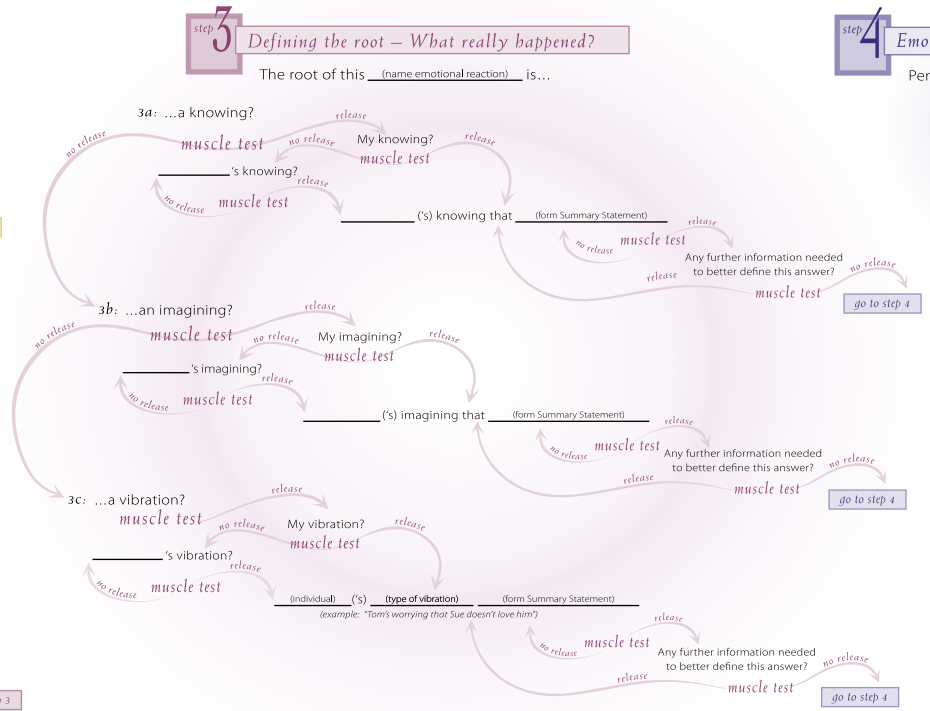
step 3 Defining the root – What really happened?

The root of this ____(name emotional reaction)____ is…

step 4 Emo

Per

3a: …a knowing?

muscle test

release

no release

My knowing?

muscle test

release

no release

__________'s knowing?

release

no release

muscle test

__________ ('s) knowing that ____(form Summary Statement)____

release

no release

muscle test

Any further information needed to better define this answer?

release

muscle test

no release

go to step 4

3b: …an imagining?

muscle test

release

no release

My imagining?

muscle test

release

no release

__________'s imagining?

release

no release

muscle test

__________ ('s) imagining that ____(form Summary Statement)____

release

no release

muscle test

Any further information needed to better define this answer?

release

muscle test

no release

go to step 4

3c: …a vibration?

muscle test

release

no release

My vibration?

muscle test

release

__________'s vibration?

release

no release

muscle test

____(individual)____ ('s) ____(type of vibration)____ ____(form Summary Statement)____

(example: "Tom's worrying that Sue doesn't love him")

release

no release

muscle test

Any further information needed to better define this answer?

release

muscle test

no release

go to step 4

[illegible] 3